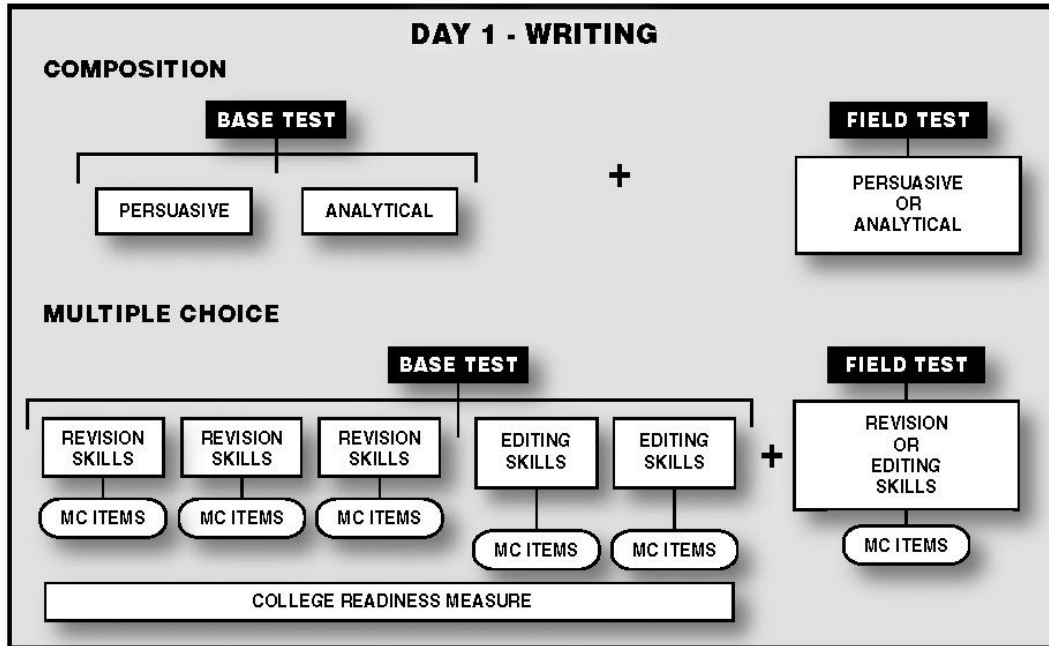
DAY 1 - WRITING

COMPOSITION

BASE TEST

PERSUASIVE

ANALYTICAL

+

FIELD TEST

PERSUASIVE OR ANALYTICAL

MULTIPLE CHOICE

BASE TEST

REVISION SKILLS

MC ITEMS

REVISION SKILLS

MC ITEMS

REVISION SKILLS

MC ITEMS

EDITING SKILLS

MC ITEMS

EDITING SKILLS

MC ITEMS

COLLEGE READINESS MEASURE

+

FIELD TEST

REVISION OR EDITING SKILLS

MC ITEMS